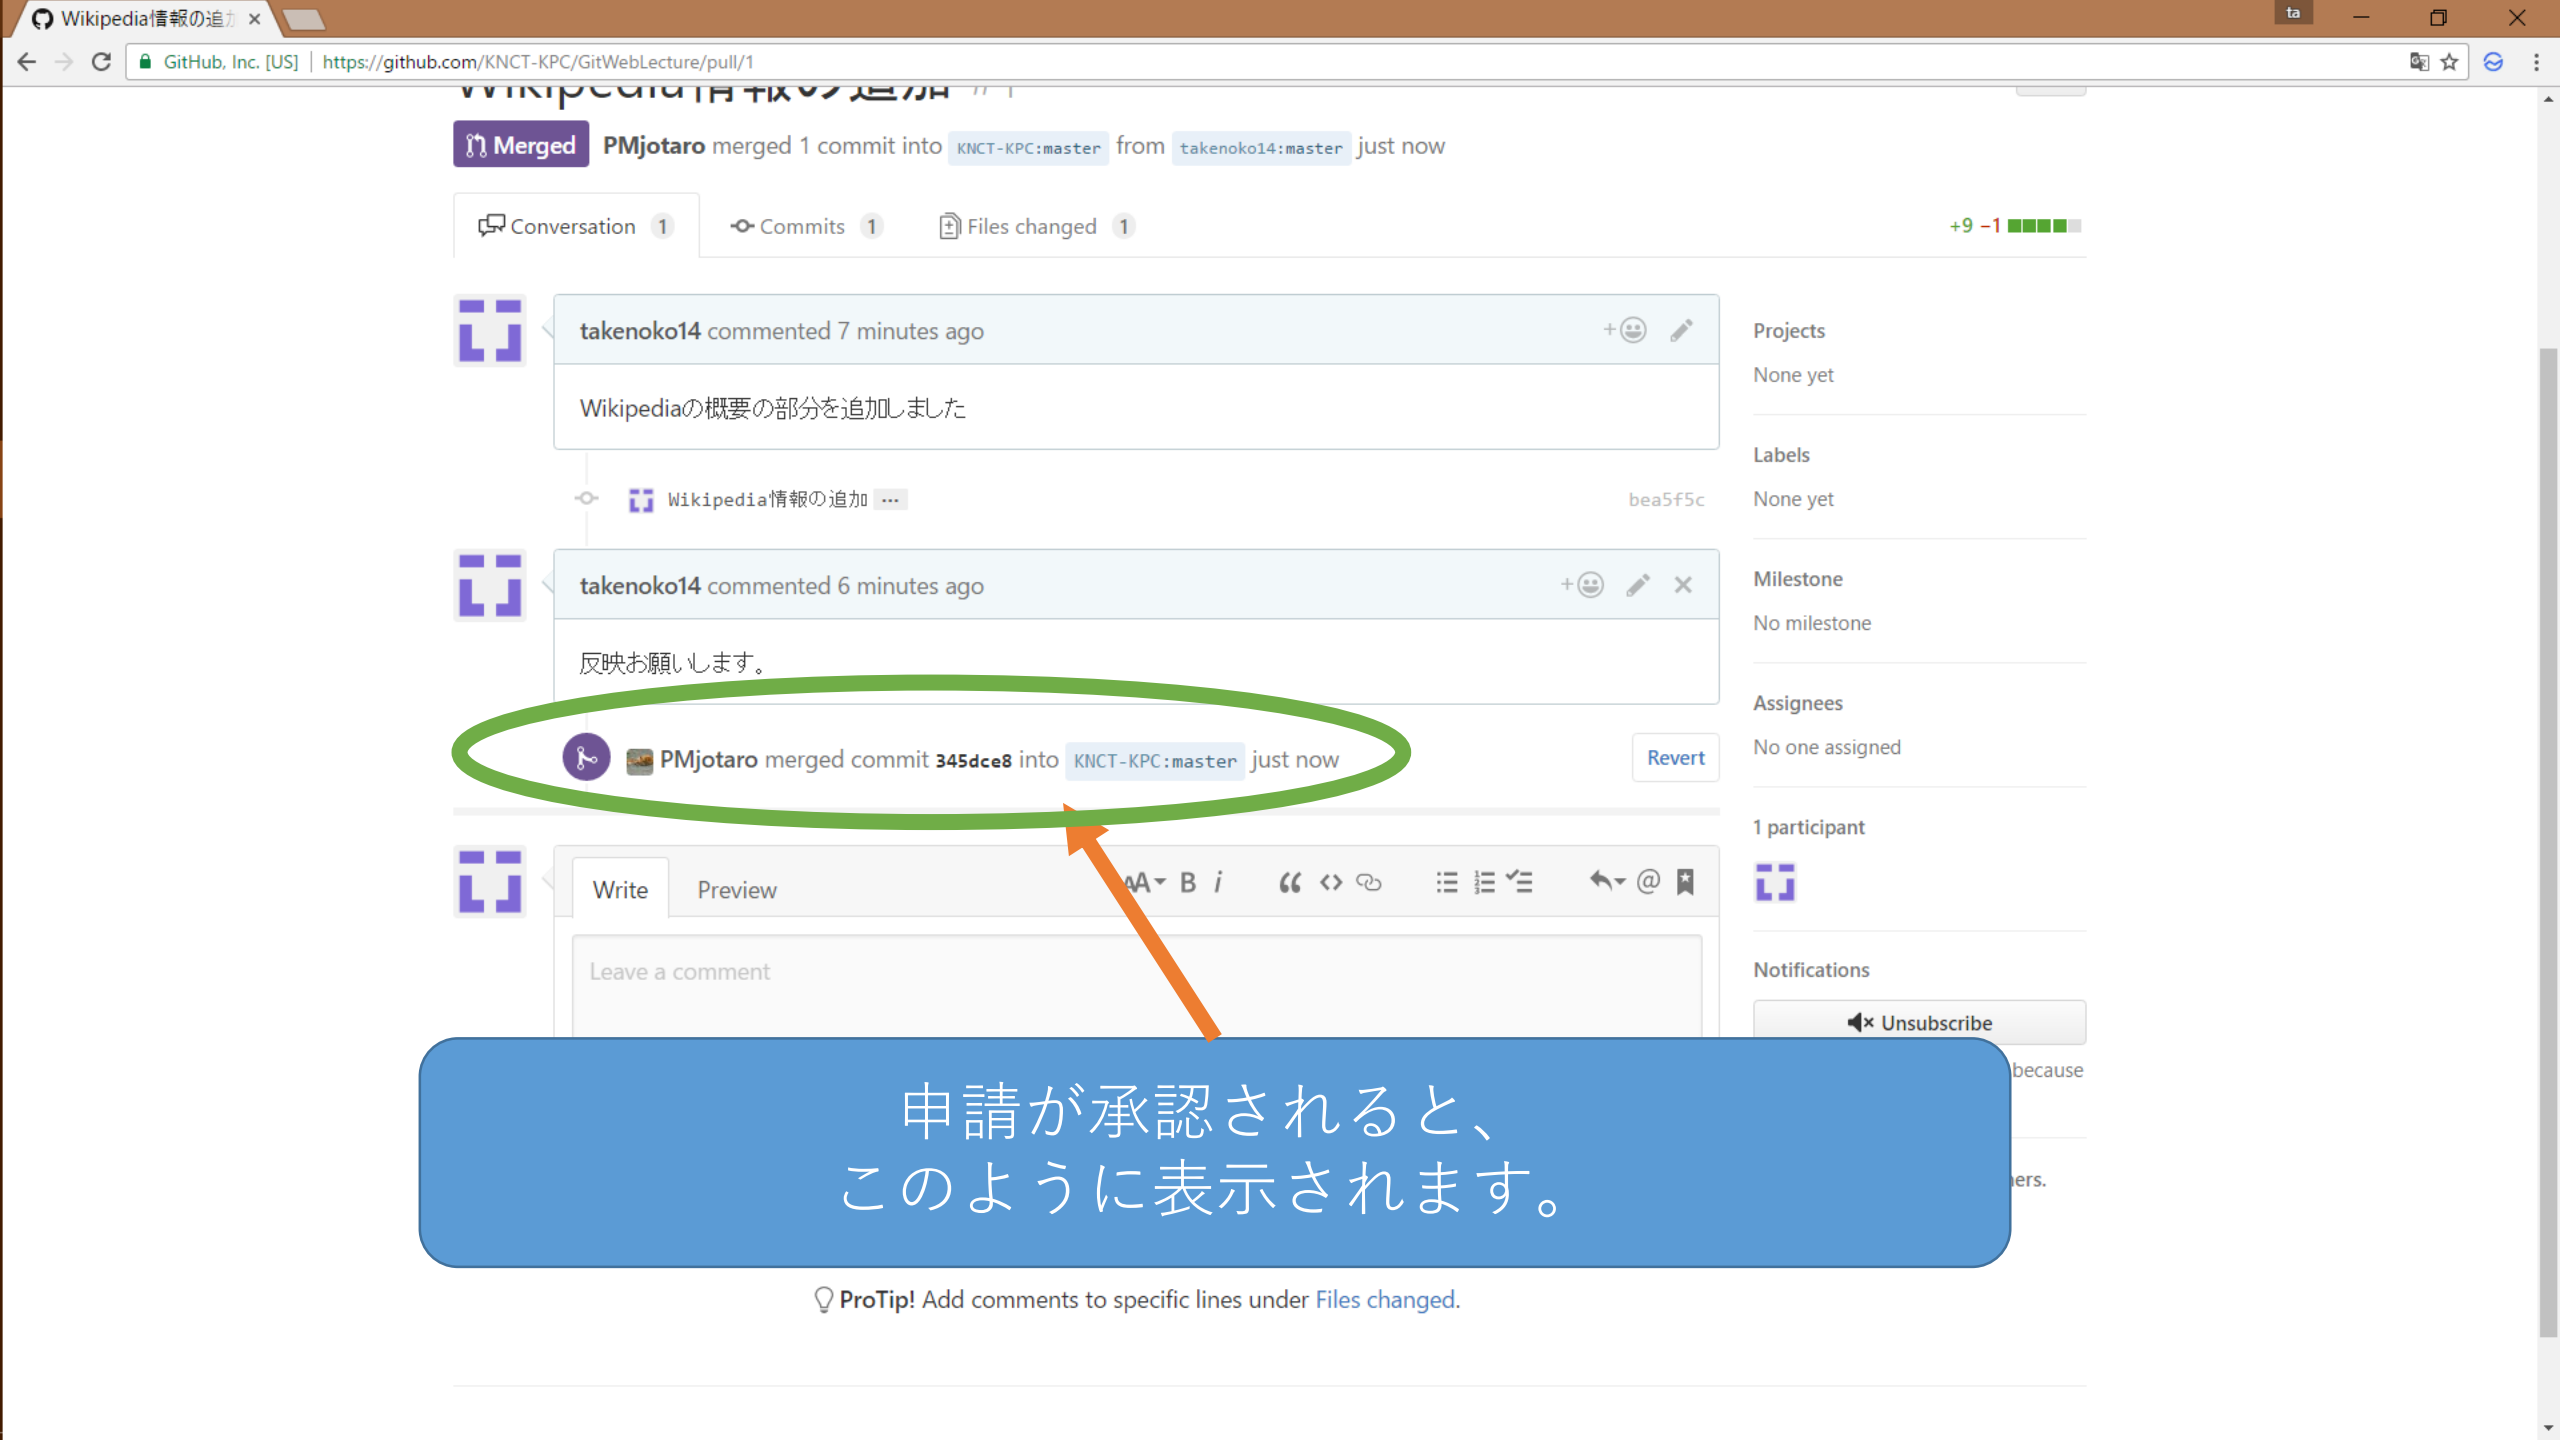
Wikipedia情報の追力 ×

GitHub, Inc. [US] | https://github.com/KNCT-KPC/GitWebLecture/pull/1

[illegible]

Merged PMjotaro merged 1 commit into KNCT-KPC:master from takenoko14:master just now

Conversation 1 Commits 1 Files changed 1 +9 −1

takenoko14 commented 7 minutes ago

Wikipediaの概要の部分を追加しました

Wikipedia情報の追加 ... bea5f5c

takenoko14 commented 6 minutes ago

反映お願いします。

PMjotaro merged commit 345dce8 into KNCT-KPC:master just now Revert

Write Preview

AA B i

Leave a comment

Projects
None yet

Labels
None yet

Milestone
No milestone

Assignees
No one assigned

1 participant

Notifications

Unsubscribe

because

ers.

申請が承認されると、
このように表示されます。

ProTip! Add comments to specific lines under Files changed.